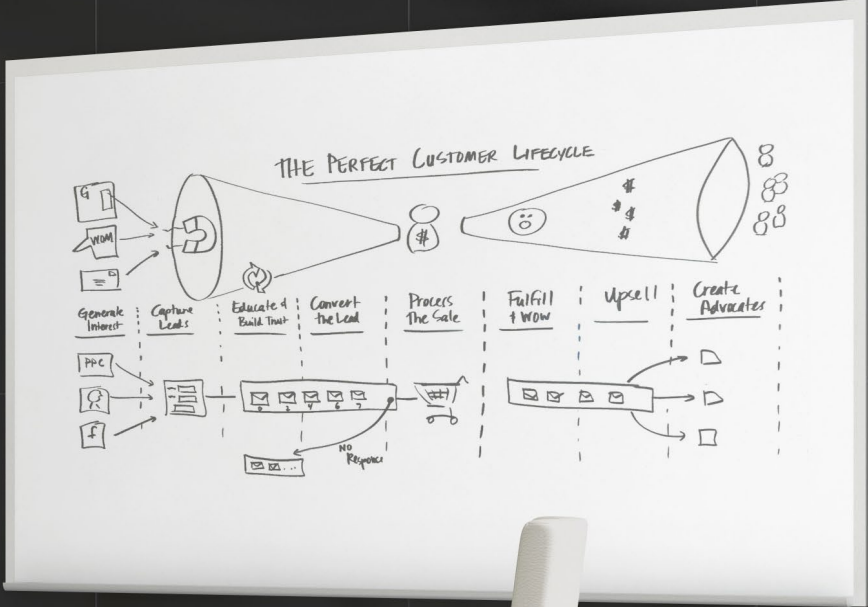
THE PERFECT CUSTOMER LIFECYCLE

G

WOM

$

$

$ $

$

Generate Interest

Capture Leads

Educate & Build Trust

Convert the Lead

Process The Sale

Fulfill + Wow

Upsell

Create Advocates

PPC

f

0 2 4 6 7

NO Response